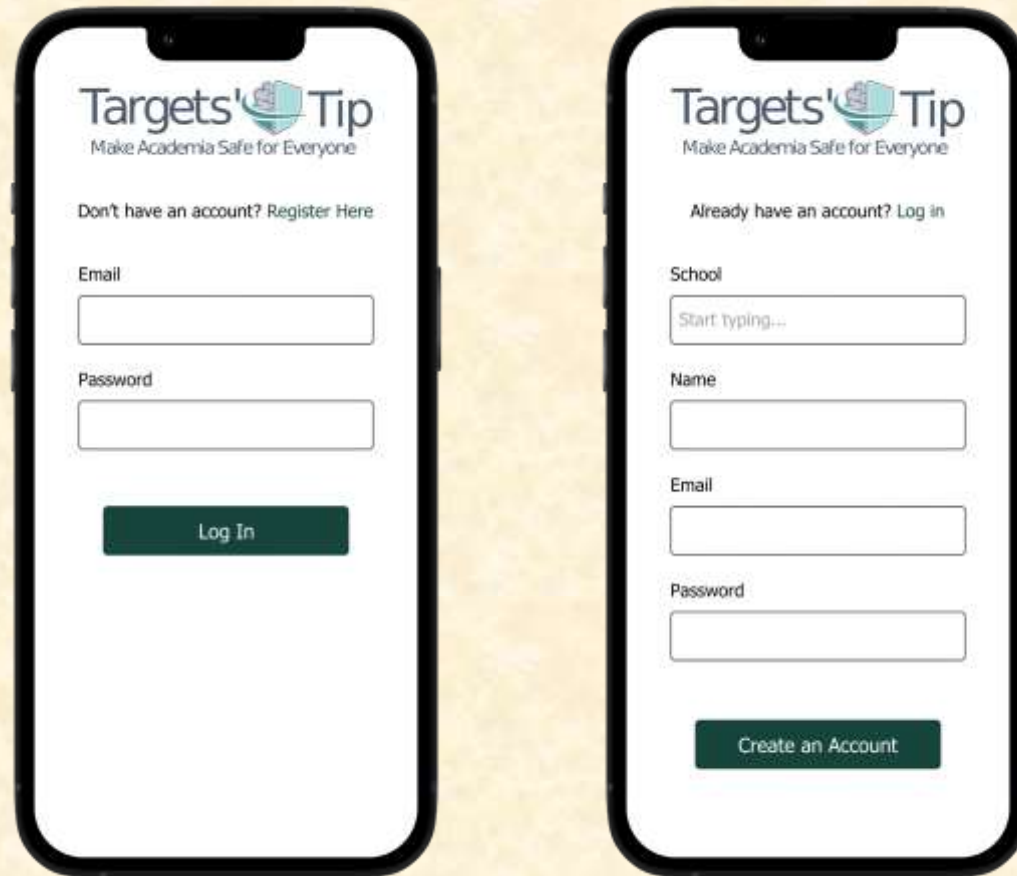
Targets' Tip
Make Academia Safe for Everyone

Don't have an account? Register Here

Email

Password

Log In

Targets' Tip
Make Academia Safe for Everyone

Already have an account? Log in

School

Start typing...

Name

Email

Password

Create an Account